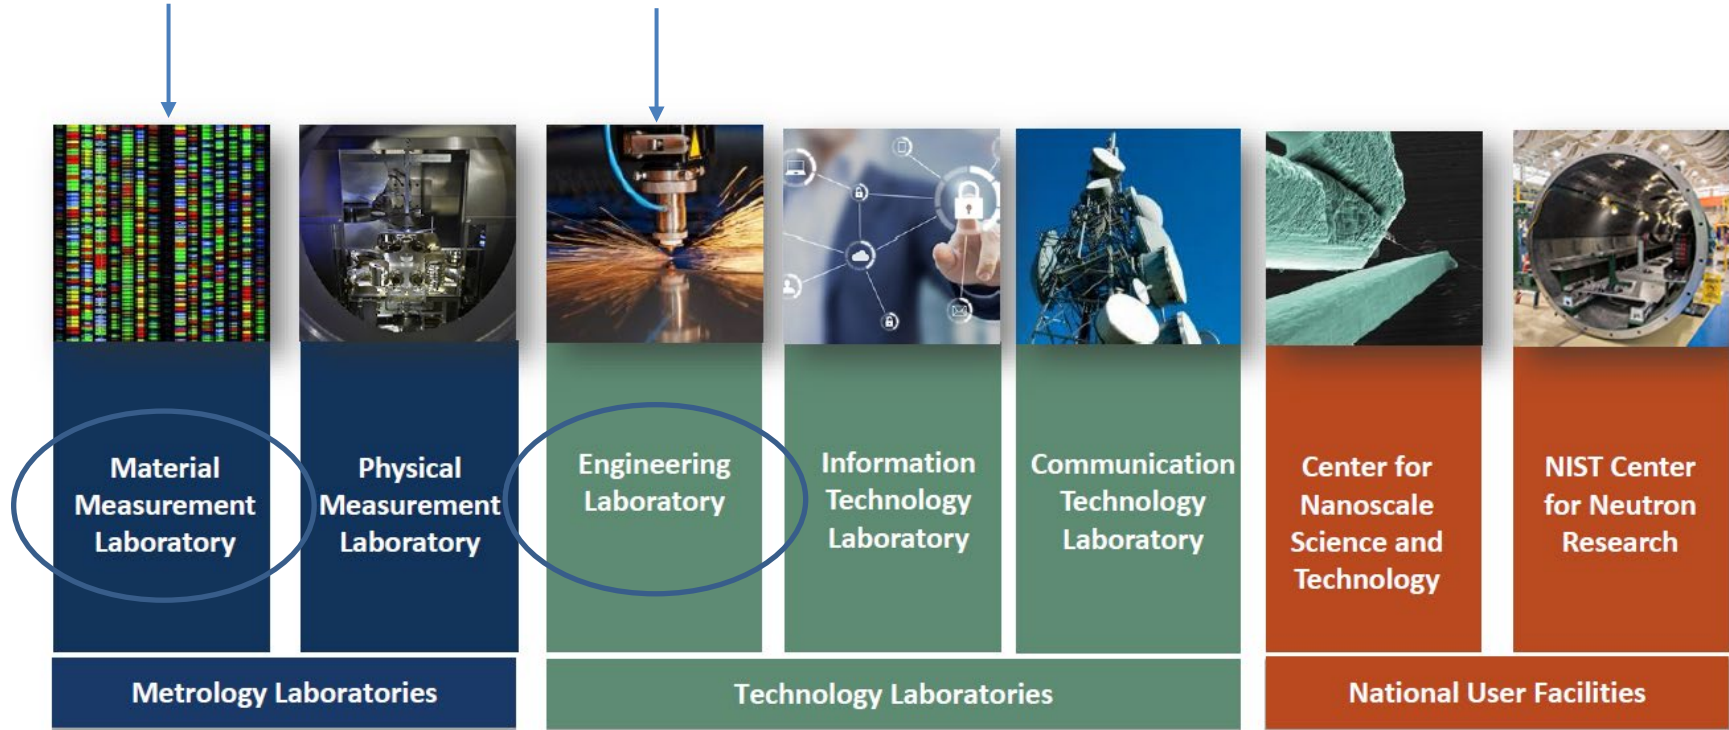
Material Measurement Laboratory

Physical Measurement Laboratory

Engineering Laboratory

Information Technology Laboratory

Communication Technology Laboratory

Center for Nanoscale Science and Technology

NIST Center for Neutron Research

Metrology Laboratories

Technology Laboratories

National User Facilities